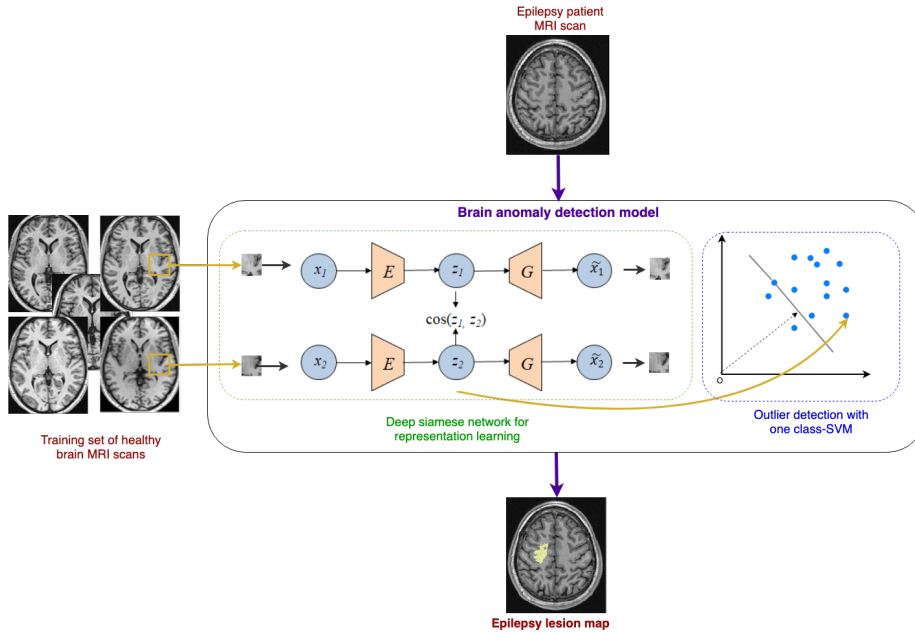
Epilepsy patient
MRI scan

Brain anomaly detection model

$x_1$

$E$

$z_1$

$G$

$\widetilde{x}_1$

$\cos(z_1, z_2)$

$x_2$

$E$

$z_2$

$G$

$\widetilde{x}_2$

O

Training set of healthy brain MRI scans

Deep siamese network for representation learning

Outlier detection with one class-SVM

Epilepsy lesion map